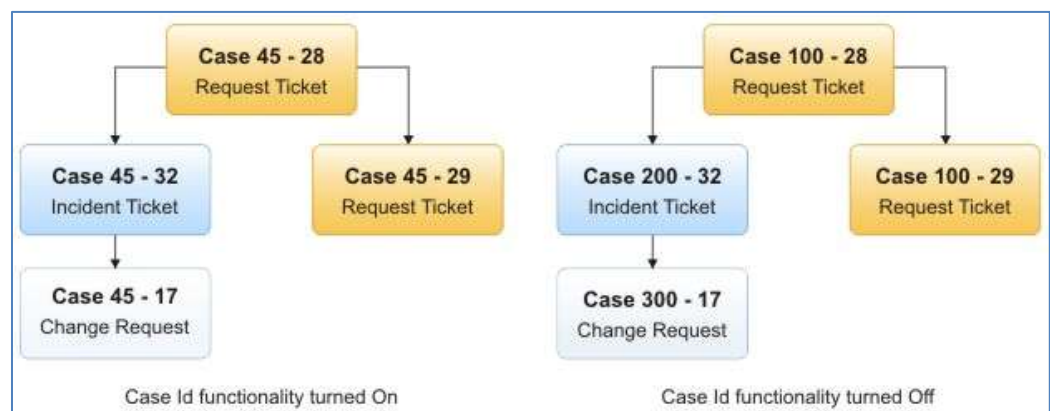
Case 45 - 28
Request Ticket

Case 45 - 32
Incident Ticket

Case 45 - 29
Request Ticket

Case 45 - 17
Change Request

Case Id functionality turned On

Case 100 - 28
Request Ticket

Case 200 - 32
Incident Ticket

Case 100 - 29
Request Ticket

Case 300 - 17
Change Request

Case Id functionality turned Off